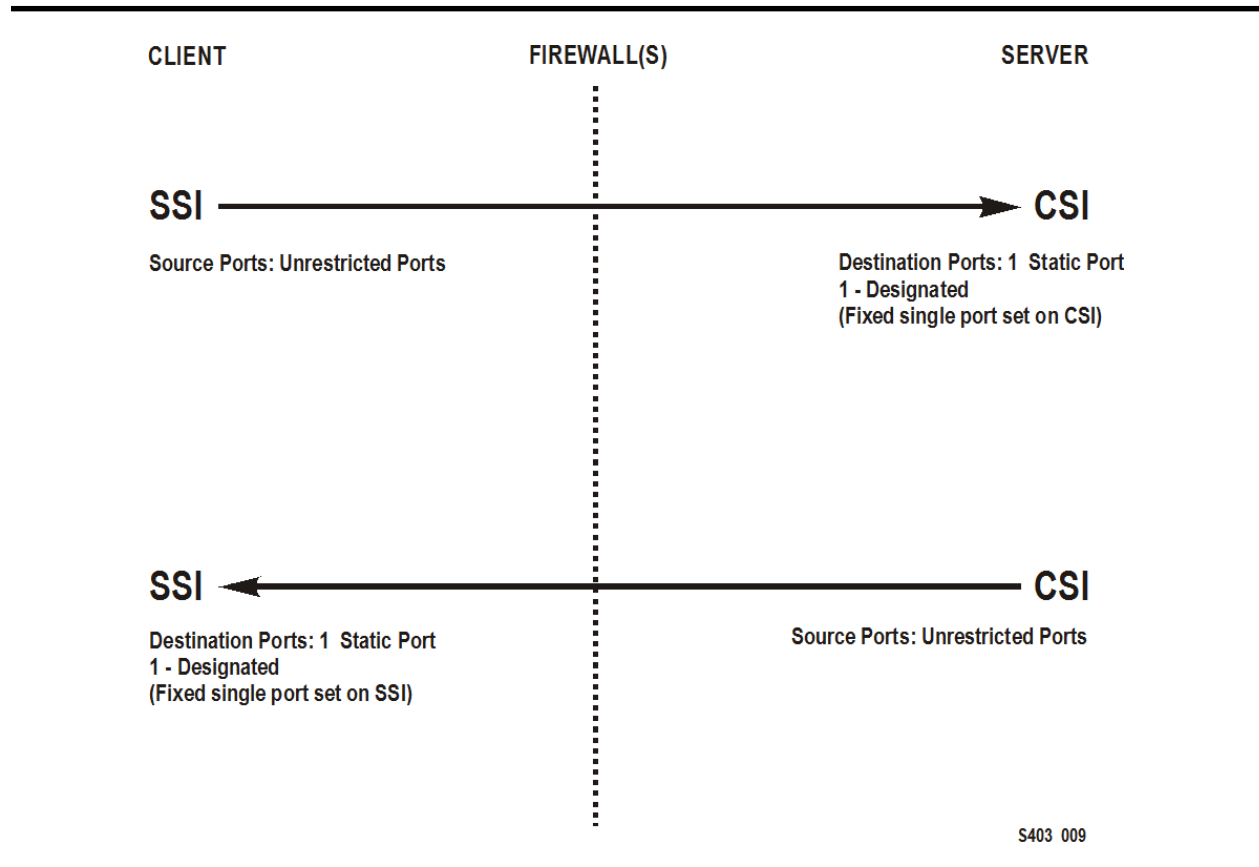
CLIENT

FIREWALL(S)

SERVER

SSI

CSI

Source Ports: Unrestricted Ports

Destination Ports: 1 Static Port
1 - Designated
(Fixed single port set on CSI)

SSI

CSI

Destination Ports: 1 Static Port
1 - Designated
(Fixed single port set on SSI)

Source Ports: Unrestricted Ports

S403 009